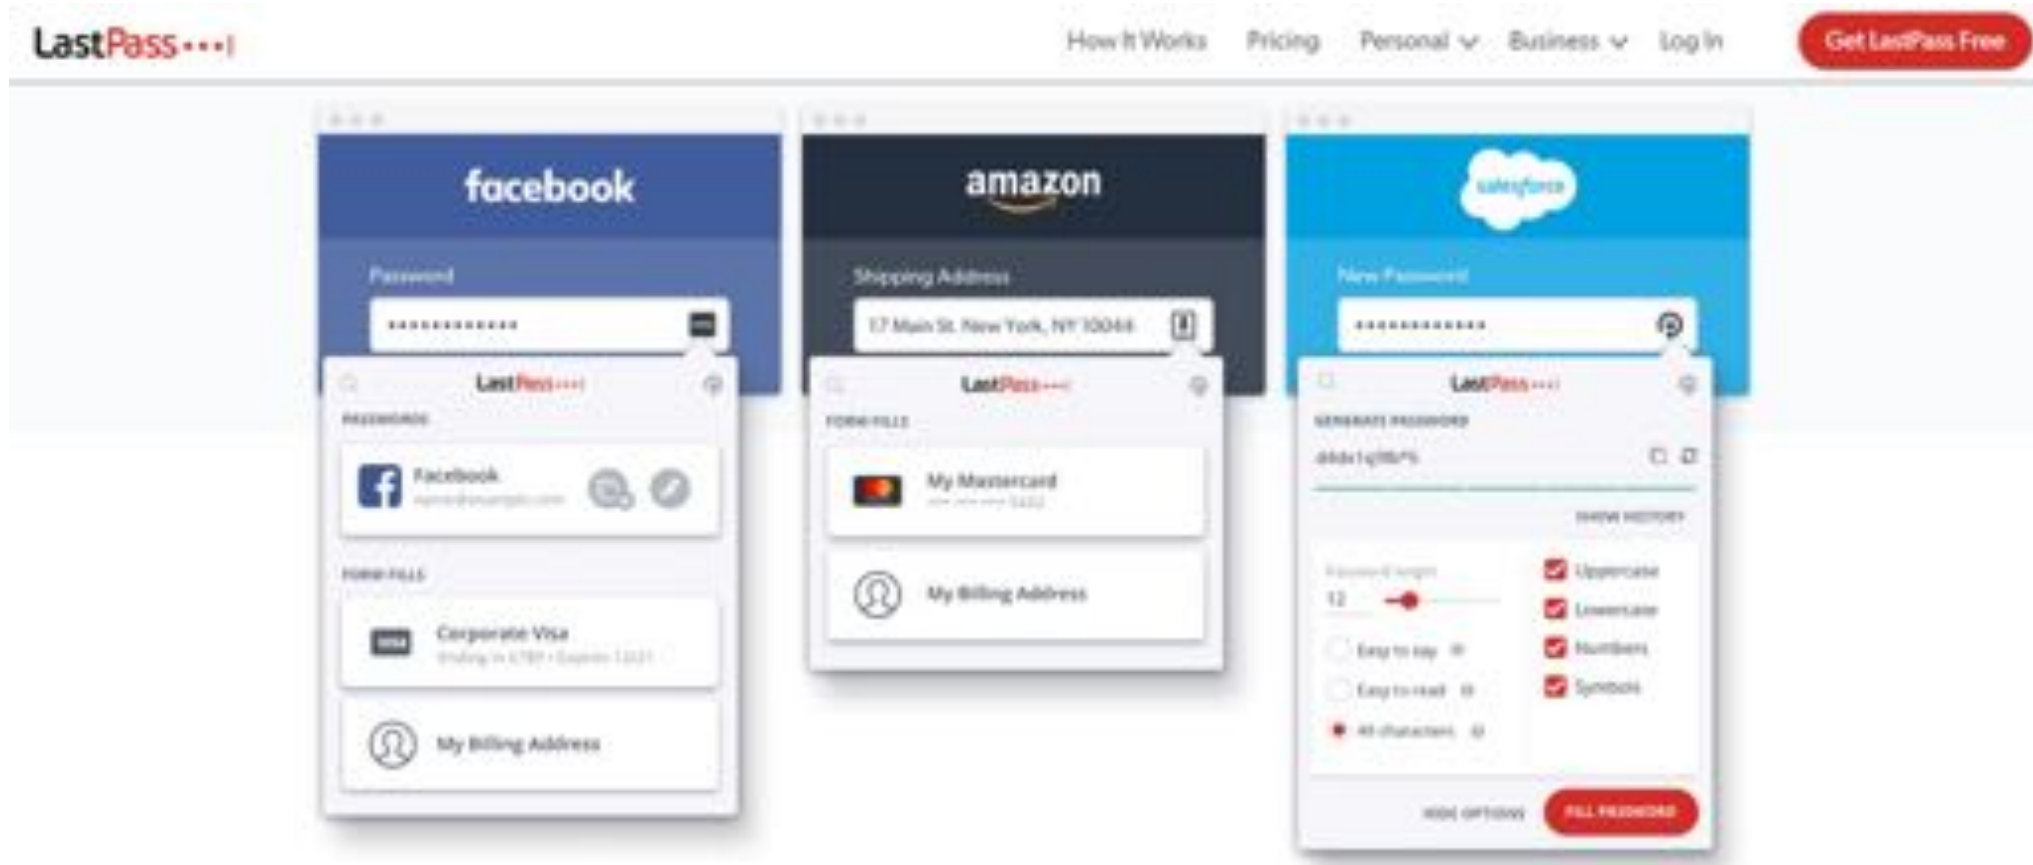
LastPass•••|

How It Works Pricing Personal Business Log In Get LastPass Free

facebook

Password

•••••••••••••

LastPass••••

PASSWORDS

Facebook
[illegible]

FORM FILLS

Corporate Visa
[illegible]

My Billing Address

amazon

Shipping Address

17 Main St. New York, NY 10044

LastPass••••

FORM FILLS

My Mastercard
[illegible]

My Billing Address

salesforce

New Password

••••••••••••

LastPass••••

GENERATE PASSWORD

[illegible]

SHOW HISTORY

Password length
12

Easy to say
Easy to read
All characters

Uppercase
Lowercase
Numbers
Symbols

HIDE OPTIONS FILL PASSWORD